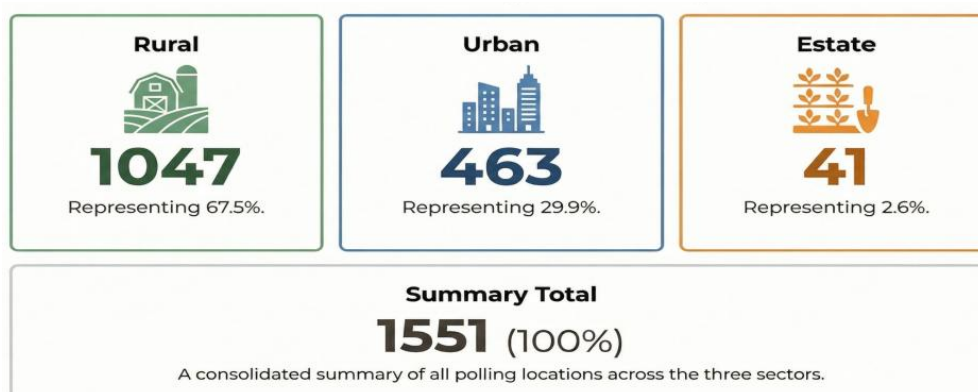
Rural

1047

Representing 67.5%.

Urban

463

Representing 29.9%.

Estate

41

Representing 2.6%.

Summary Total

1551 (100%)

A consolidated summary of all polling locations across the three sectors.